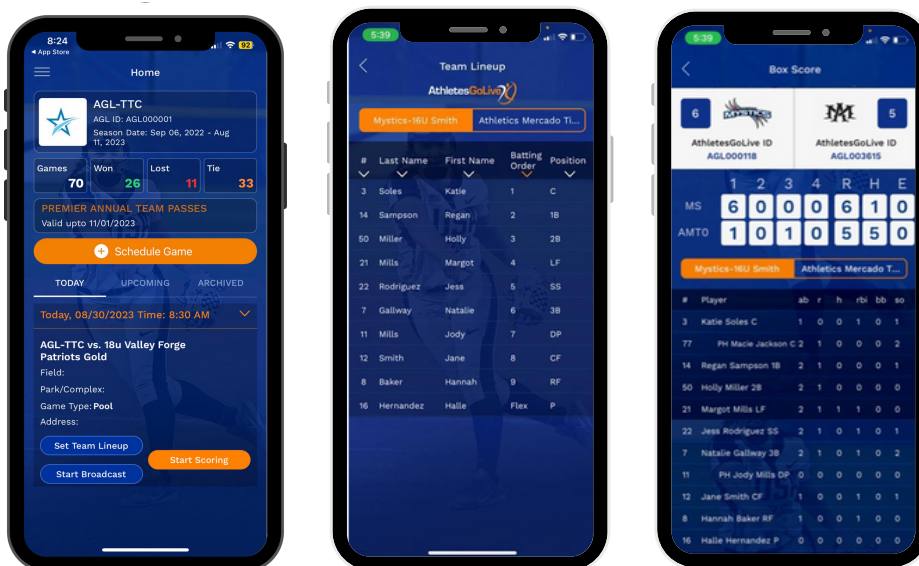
8:24
◂ App Store
92

Home

AGL-TTC
AGL ID: AGL000001
Season Date: Sep 06, 2022 - Aug 11, 2023

| Games | Won | Lost | Tie |
|---|---|---|---|
| 70 | 26 | 11 | 33 |

PREMIER ANNUAL TEAM PASSES
Valid upto 11/01/2023

Schedule Game

TODAY UPCOMING ARCHIVED

Today, 08/30/2023 Time: 8:30 AM

AGL-TTC vs. 18u Valley Forge Patriots Gold
Field:
Park/Complex:
Game Type: Pool
Address:

Set Team Lineup
Start Broadcast
Start Scoring

5:39

Team Lineup
AthletesGoLive

Mystics-16U Smith
Athletics Mercado Ti...

| # | Last Name | First Name | Batting Order | Position |
|---|---|---|---|---|
| 3 | Soles | Katie | 1 | C |
| 14 | Sampson | Regan | 2 | 1B |
| 50 | Miller | Holly | 3 | 2B |
| 21 | Mills | Margot | 4 | LF |
| 22 | Rodriguez | Jess | 5 | SS |
| 7 | Gallway | Natalie | 6 | 3B |
| 11 | Mills | Jody | 7 | DP |
| 12 | Smith | Jane | 8 | CF |
| 8 | Baker | Hannah | 9 | RF |
| 16 | Hernandez | Halle | Flex | P |

5:39

Box Score

6
MYSTICS
AthletesGoLive ID
AGL000118

5
AthletesGoLive ID
AGL003615

| | 1 | 2 | 3 | 4 | R | H | E |
|---|---|---|---|---|---|---|---|
| MS | 6 | 0 | 0 | 0 | 6 | 1 | 0 |
| AMTO | 1 | 0 | 1 | 0 | 5 | 5 | 0 |

Mystics-16U Smith
Athletics Mercado T...

| # | Player | ab | r | h | rbi | bb | so |
|---|---|---|---|---|---|---|---|
| 3 | Katie Soles C | 1 | 0 | 0 | 1 | 0 | 1 |
| 77 | PH Macie Jackson C | 2 | 1 | 0 | 0 | 0 | 2 |
| 14 | Regan Sampson 1B | 2 | 1 | 0 | 0 | 0 | 1 |
| 50 | Holly Miller 2B | 2 | 1 | 0 | 0 | 0 | 0 |
| 21 | Margot Mills LF | 2 | 1 | 1 | 1 | 0 | 0 |
| 22 | Jess Rodriguez SS | 2 | 1 | 0 | 0 | 0 | 0 |
| 7 | Natalie Gallway 3B | 2 | 1 | 0 | 1 | 0 | 2 |
| 11 | PH Jody Mills DP | 0 | 0 | 0 | 0 | 0 | 0 |
| 12 | Jane Smith CF | 1 | 0 | 0 | 1 | 0 | 1 |
| 8 | Hannah Baker RF | 1 | 0 | 0 | 0 | 0 | 1 |
| 16 | Halle Hernandez P | 1 | 0 | 0 | 0 | 0 | 0 |